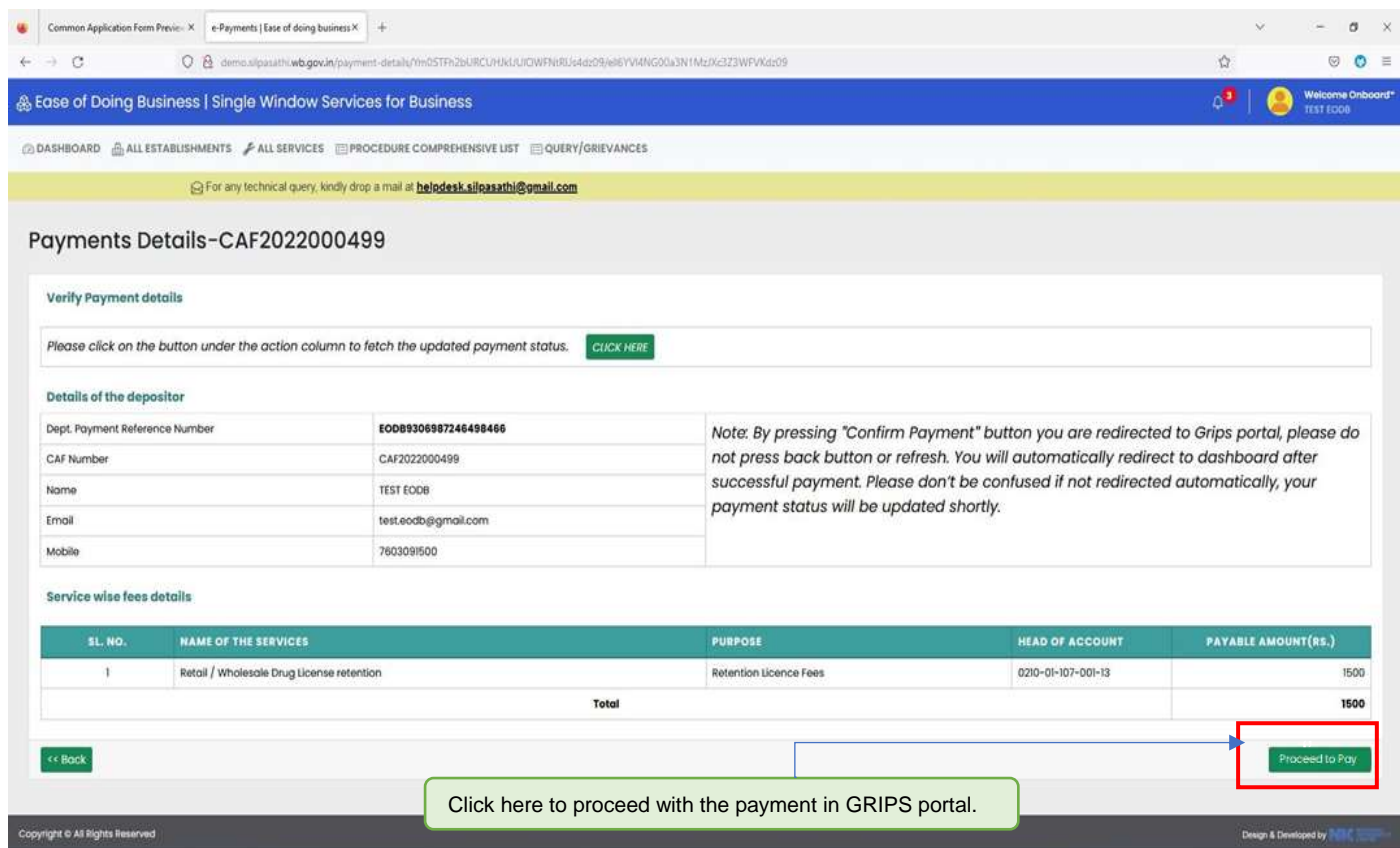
Common Application Form Preview ×
e-Payments | Ease of doing business ×
+

demo.silpasathi.wb.gov.in/payment-details/Ym0STFh2bURCUHJkU/UlOWFNtRUs4dz09/eII6YVI4NG00a3N1MzJXc3Z3WFVKdz09

Ease of Doing Business | Single Window Services for Business

3

Welcome Onboard*
TEST EODB

DASHBOARD  ALL ESTABLISHMENTS  ALL SERVICES  PROCEDURE COMPREHENSIVE LIST  QUERY/GRIEVANCES

For any technical query, kindly drop a mail at helpdesk.silpasathi@gmail.com

Payments Details-CAF2022000499

Verify Payment details

Please click on the button under the action column to fetch the updated payment status. CLICK HERE

Details of the depositor

| Dept. Payment Reference Number | EODB9306987246498466 |
|---|---|
| CAF Number | CAF2022000499 |
| Name | TEST EODB |
| Email | test.eodb@gmail.com |
| Mobile | 7603091500 |

Note: By pressing "Confirm Payment" button you are redirected to Grips portal, please do not press back button or refresh. You will automatically redirect to dashboard after successful payment. Please don't be confused if not redirected automatically, your payment status will be updated shortly.

Service wise fees details

| SL. NO. | NAME OF THE SERVICES | PURPOSE | HEAD OF ACCOUNT | PAYABLE AMOUNT(RS.) |
|---|---|---|---|---|
| 1 | Retail / Wholesale Drug License retention | Retention Licence Fees | 0210-01-107-001-13 | 1500 |
| | Total | | | 1500 |

<< Back

Proceed to Pay

Click here to proceed with the payment in GRIPS portal.

Copyright © All Rights Reserved

Design & Developed by NIC